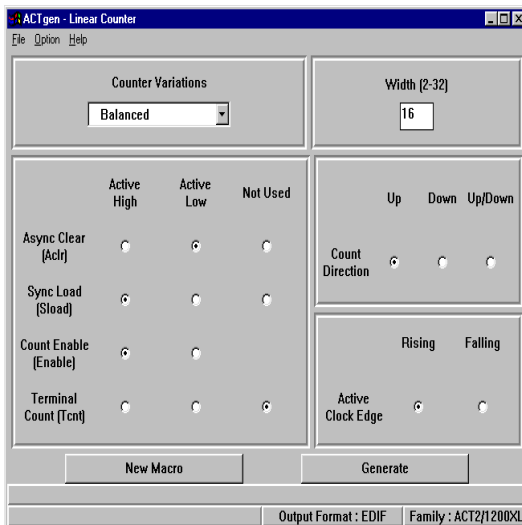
ACTgen - Linear Counter
File Option Help

Counter Variations
Balanced

Width (2-32)
16

| | Active High | Active Low | Not Used |
|---|---|---|---|
| Async Clear (Aclr) | | | |
| Sync Load (Sload) | | | |
| Count Enable (Enable) | | | |
| Terminal Count (Tcnt) | | | |

| | Up | Down | Up/Down |
|---|---|---|---|
| Count Direction | | | |

| | Rising | Falling |
|---|---|---|
| Active Clock Edge | | |

New Macro
Generate

Output Format : EDIF
Family : ACT2/1200XL